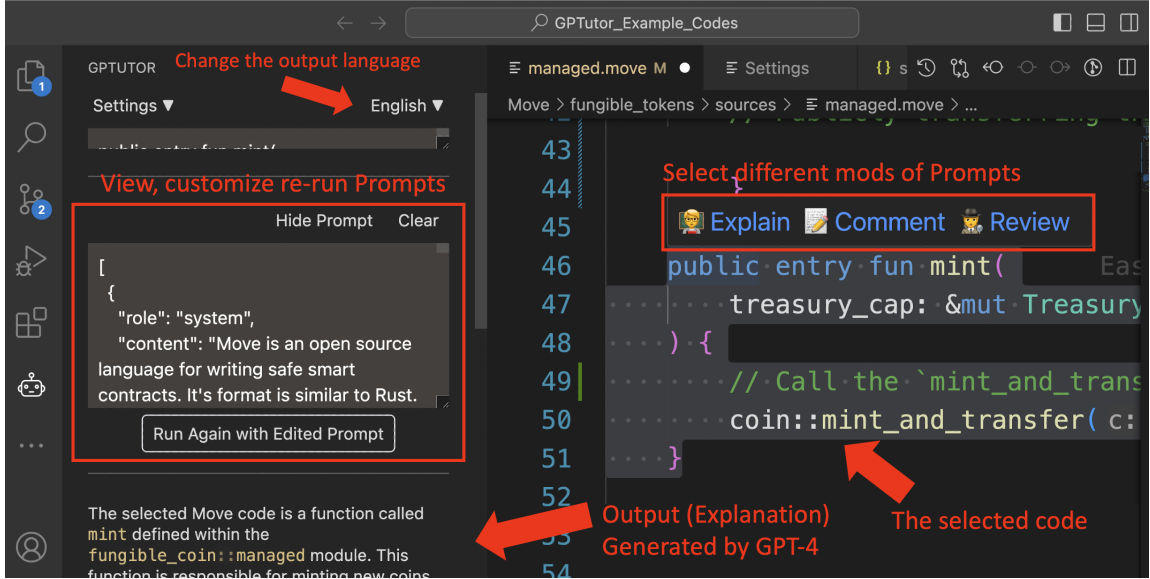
GPTutor_Example_Codes

GPTUTOR

Change the output language

Settings ▼

English ▼

public entry fun mint(

View, customize re-run Prompts

Hide Prompt

Clear

[
{
"role": "system",
"content": "Move is an open source language for writing safe smart contracts. It's format is similar to Rust.

Run Again with Edited Prompt

The selected Move code is a function called mint defined within the fungible_coin::managed module. This function is responsible for minting new coins

managed.move M

Settings

Move > fungible_tokens > sources > managed.move > ...

Select different mods of Prompts

Explain

Comment

Review

43
44 }
45
46 public entry fun mint(
47 treasury_cap: &mut Treasury
48 ) {
49 // Call the `mint_and_trans
50 coin::mint_and_transfer( c:
51 }
52
53
54

Output (Explanation) Generated by GPT-4

The selected code